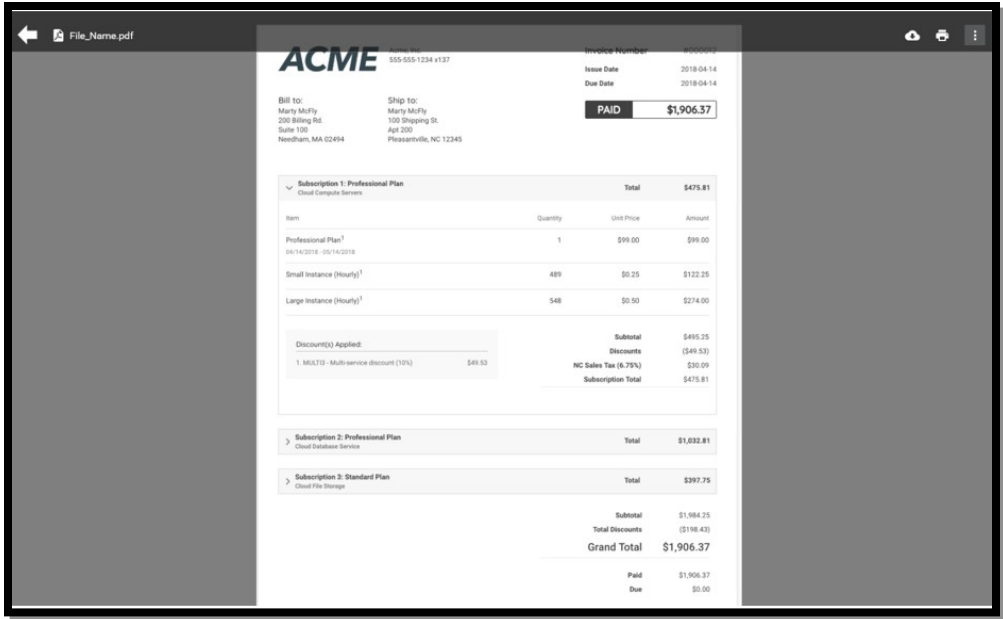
File_Name.pdf

ACME

Acme, Inc.
555-555-1234 x137

Invoice Number #000012
Issue Date 2018-04-14
Due Date 2018-04-14

PAID $1,906.37

Bill to:
Marty McFly
200 Billing Rd.
Suite 100
Needham, MA 02494

Ship to:
Marty McFly
100 Shipping St.
Apt 200
Pleasantville, NC 12345

Subscription 1: Professional Plan
Cloud Compute Servers
Total $475.81

| Item | Quantity | Unit Price | Amount |
|---|---|---|---|
| Professional Plan$^1$ 04/14/2018 - 05/14/2018 | 1 | $99.00 | $99.00 |
| Small Instance (Hourly)$^1$ | 489 | $0.25 | $122.25 |
| Large Instance (Hourly)$^1$ | 548 | $0.50 | $274.00 |

Discount(s) Applied:
1. MULTI3 - Multi-service discount (10%) $49.53

Subtotal $495.25
Discounts ($49.53)
NC Sales Tax (6.75%) $30.09
Subscription Total $475.81

Subscription 2: Professional Plan
Cloud Database Service
Total $1,032.81

Subscription 3: Standard Plan
Cloud File Storage
Total $397.75

Subtotal $1,984.25
Total Discounts ($198.43)
Grand Total $1,906.37

Paid $1,906.37
Due $0.00